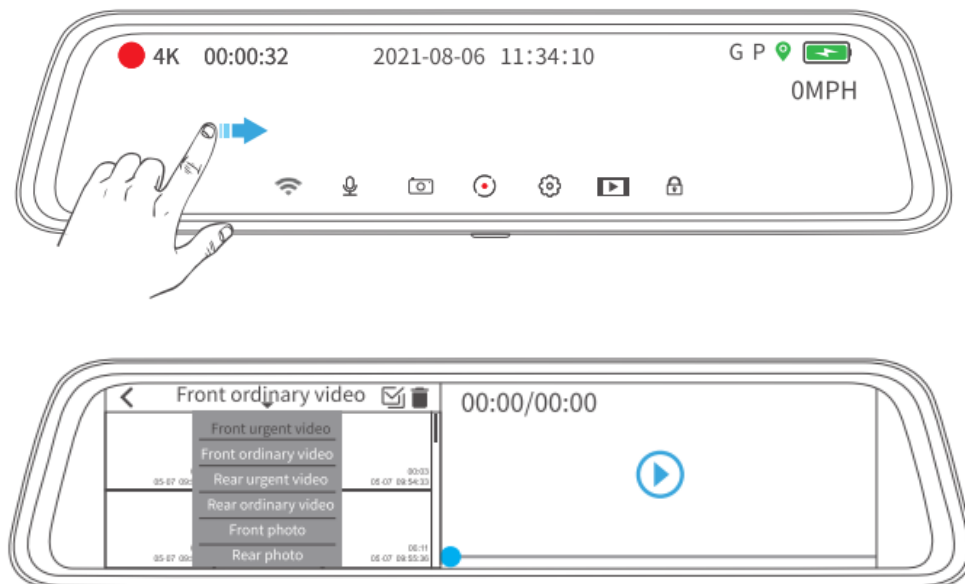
4K 00:00:32 2021-08-06 11:34:10 G P

0MPH

< Front ordinary video

00:00/00:00

Front urgent video
Front ordinary video
Rear urgent video
Rear ordinary video
Front photo
Rear photo

05-07 09: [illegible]
00:03
05-07 09:54:33
05-07 09: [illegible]
00:11
05-07 09:55:36